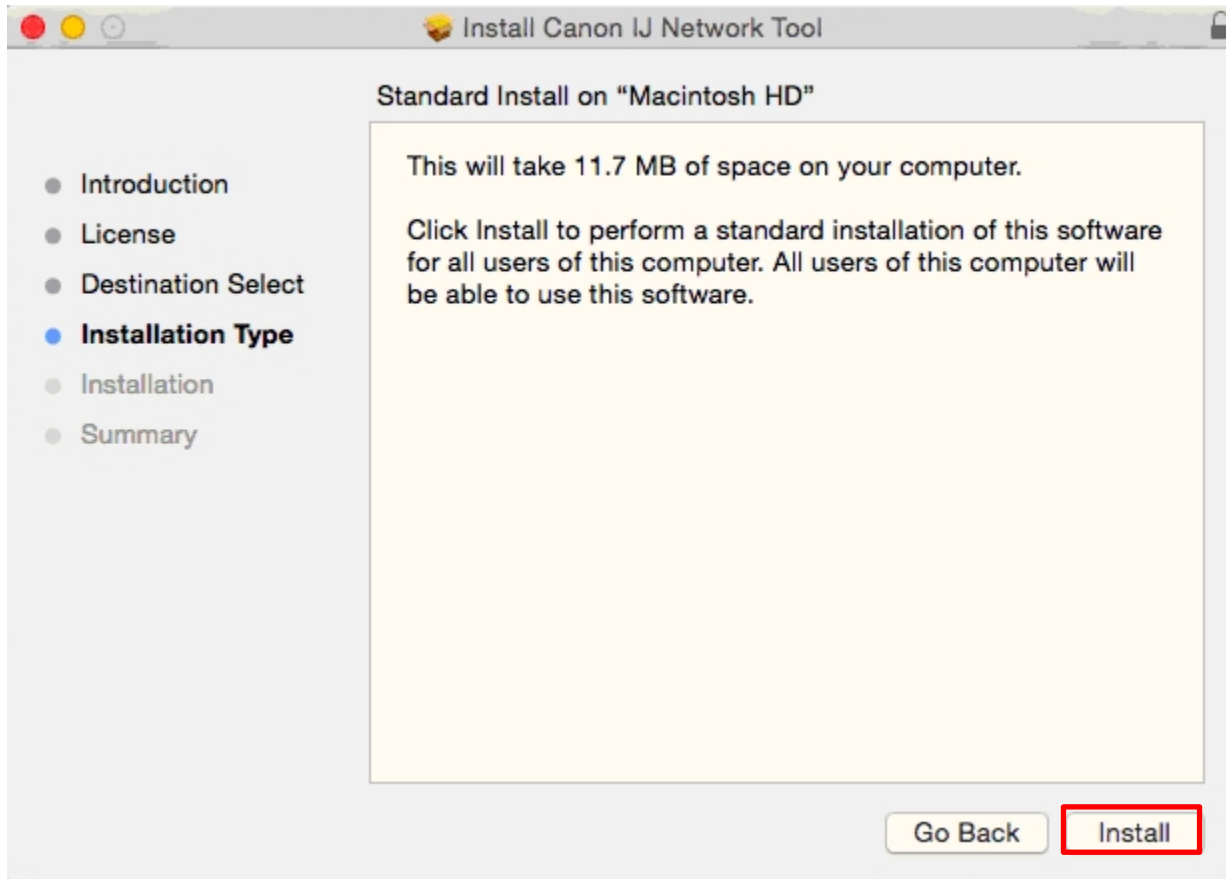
Install Canon IJ Network Tool

Standard Install on “Macintosh HD”

Introduction
License
Destination Select
Installation Type
Installation
Summary

This will take 11.7 MB of space on your computer.

Click Install to perform a standard installation of this software for all users of this computer. All users of this computer will be able to use this software.

Go Back
Install